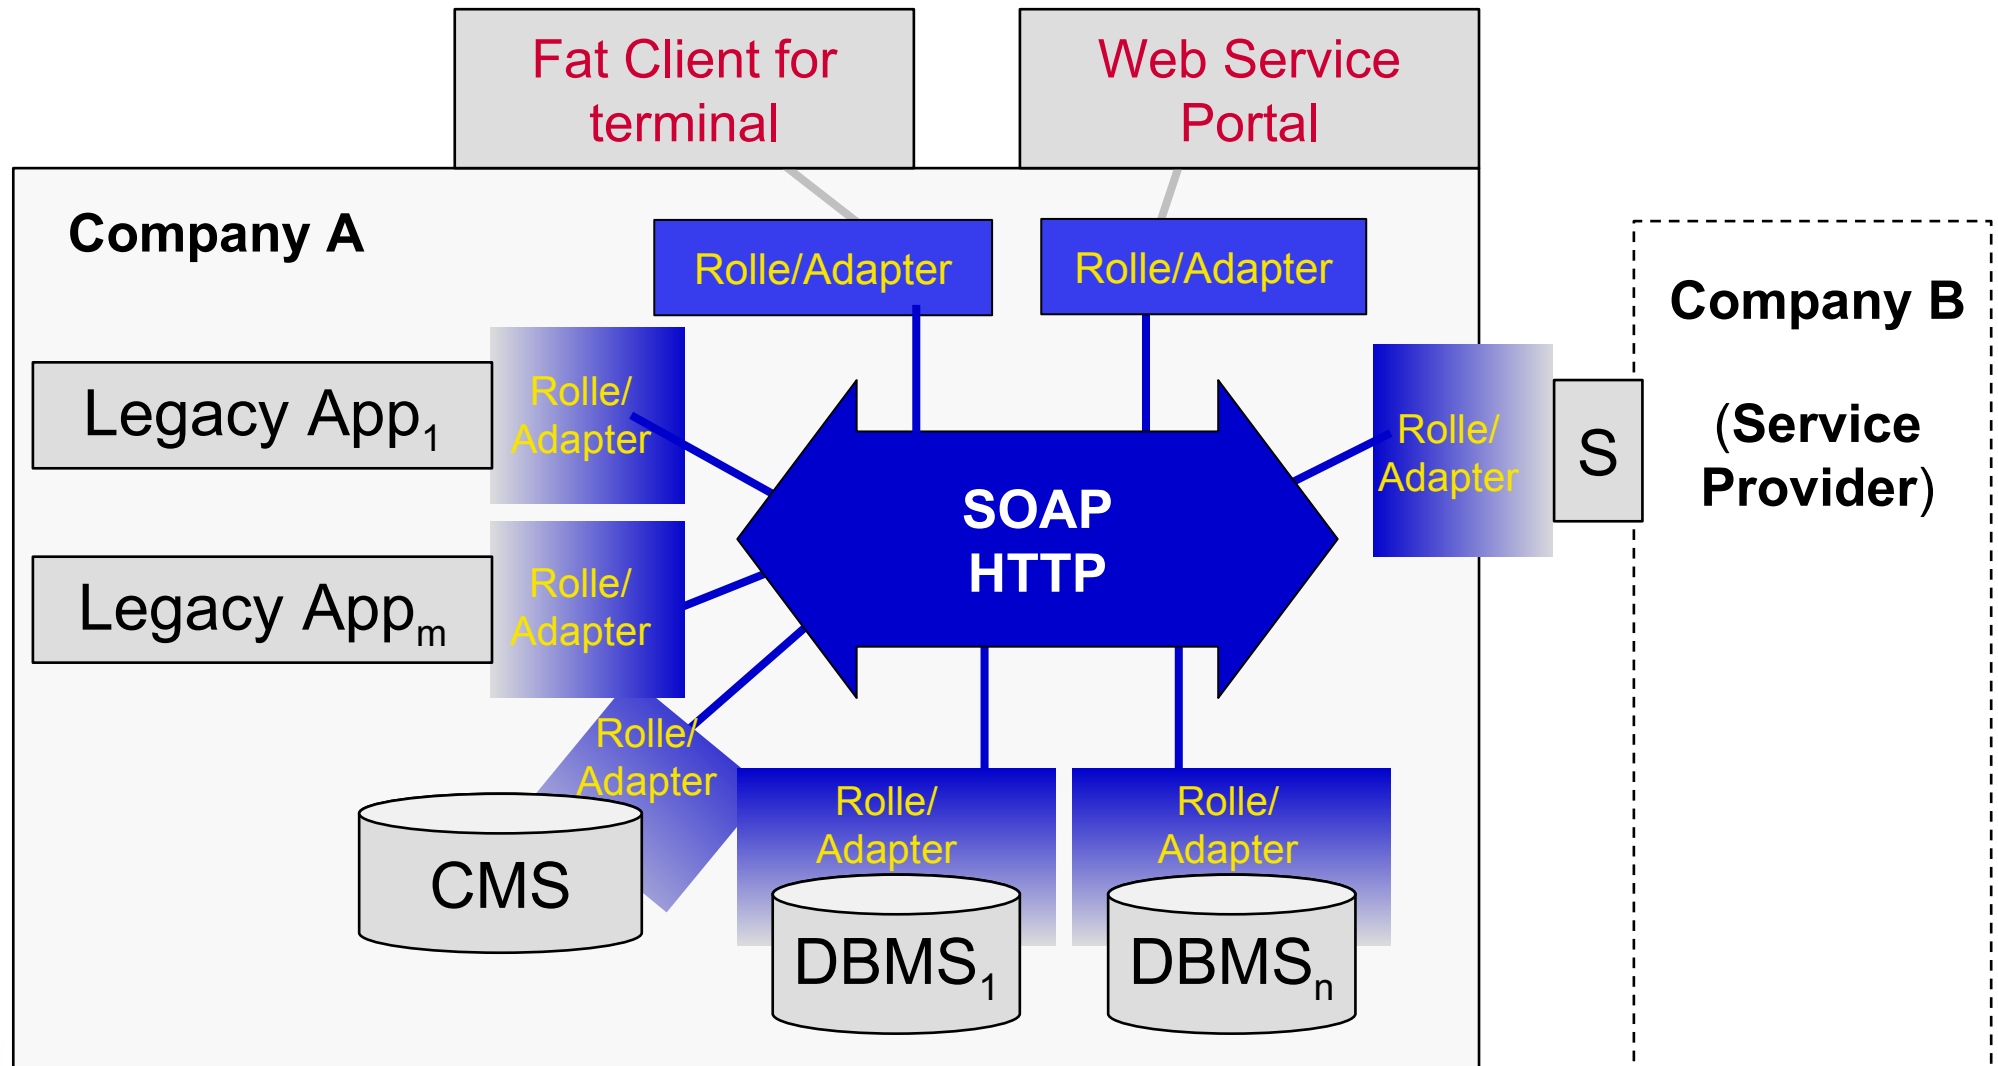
Fat Client for terminal

Web Service Portal

Company A

Rolle/Adapter

Rolle/Adapter

Company B

(Service Provider)

Legacy App$_1$

Rolle/ Adapter

Legacy App$_m$

Rolle/ Adapter

SOAP HTTP

Rolle/ Adapter

S

Rolle/ Adapter

Rolle/ Adapter

Rolle/ Adapter

CMS

DBMS$_1$

DBMS$_n$